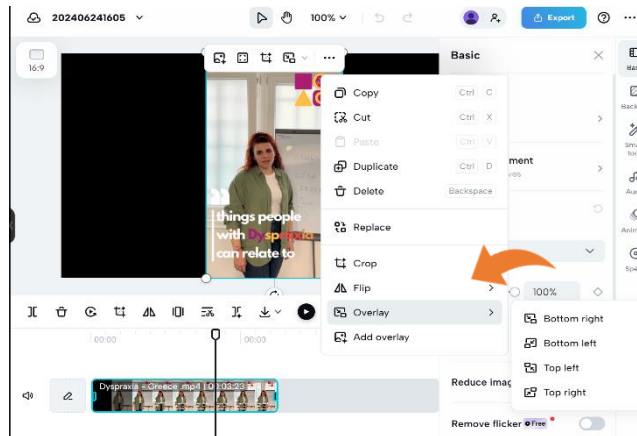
202406241605

100%

Export

16:9

Basic

Copy Ctrl C
Cut Ctrl X
Paste Ctrl V
Duplicate Ctrl D
Delete Backspace
Replace
Crop
Flip
Overlay
Add overlay

Bottom right
Bottom left
Top left
Top right

things people with Dyspraxia can relate to

ment
ves

100%

00:00
00:03

Dyspraxia - Greece .mp4 | 00:03:23

Reduce imag

Remove flicker Free

Basi
Backg
Sma
Au
Anim
Spe